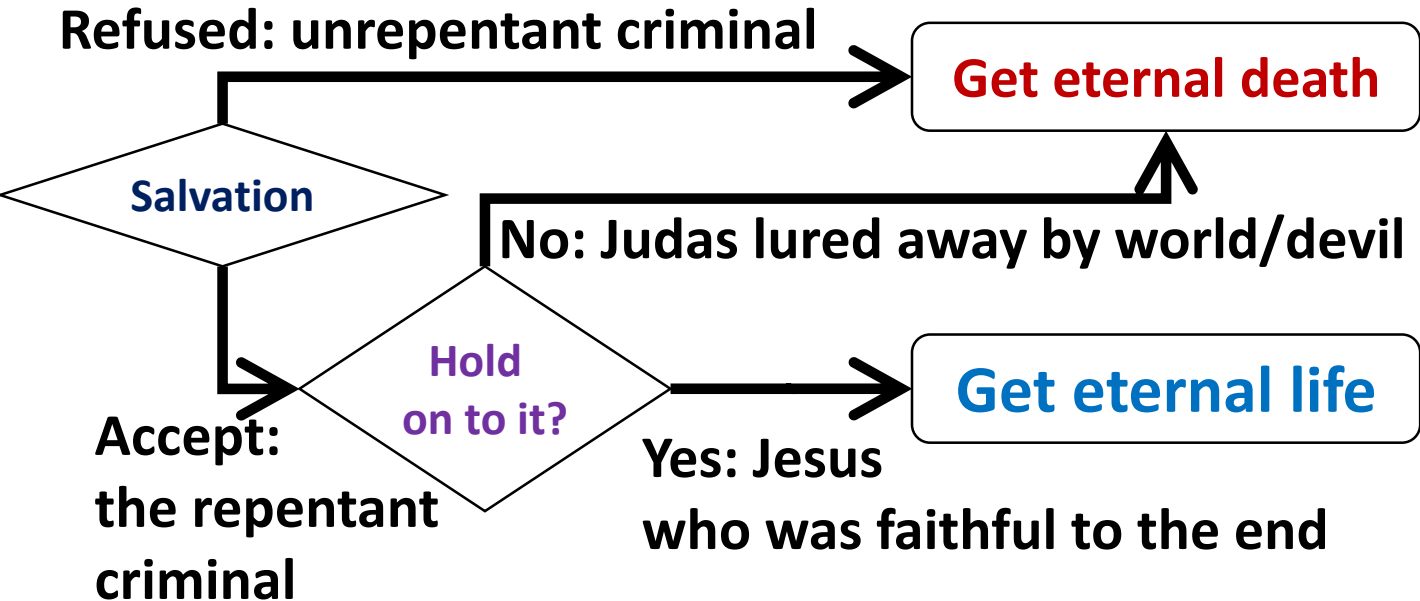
Refused: unrepentant criminal

Get eternal death

Salvation

No: Judas lured away by world/devil

Hold on to it?

Get eternal life

Accept: the repentant criminal

Yes: Jesus who was faithful to the end